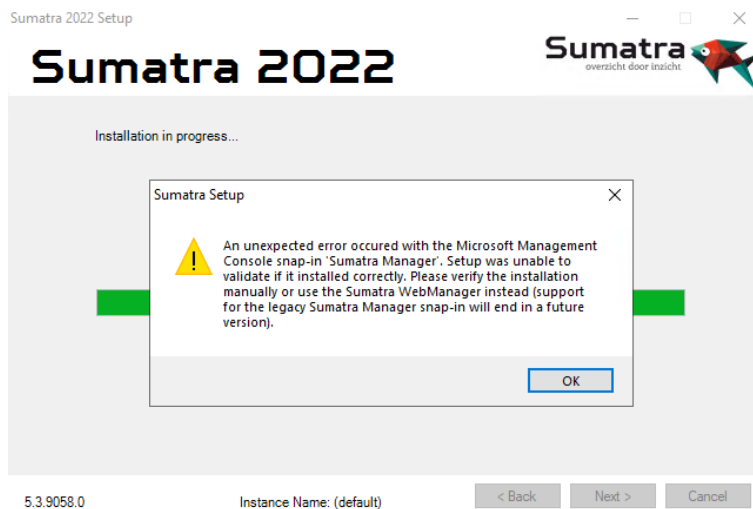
Sumatra 2022 Setup

Sumatra 2022

Sumatra
overzicht door inzicht

Installation in progress...

Sumatra Setup

An unexpected error occured with the Microsoft Management Console snap-in 'Sumatra Manager'. Setup was unable to validate if it installed correctly. Please verify the installation manually or use the Sumatra WebManager instead (support for the legacy Sumatra Manager snap-in will end in a future version).

OK

5.3.9058.0

Instance Name: (default)

< Back

Next >

Cancel